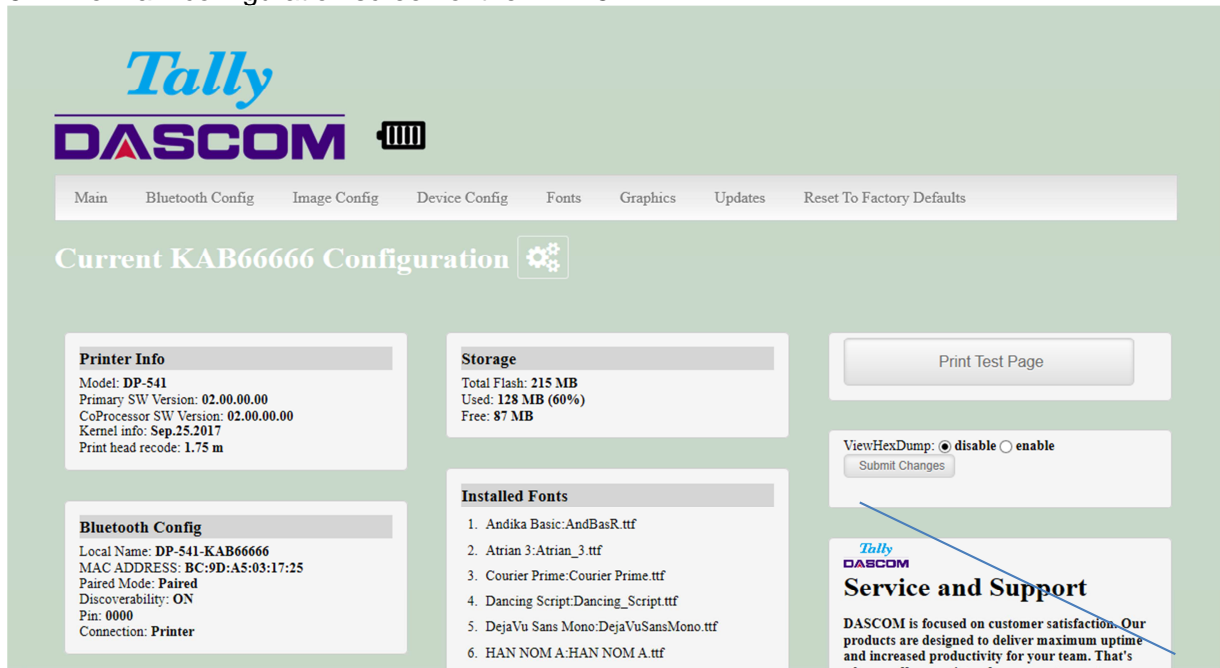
Tally
DASCOM

Main Bluetooth Config Image Config Device Config Fonts Graphics Updates Reset To Factory Defaults

Current KAB66666 Configuration

Printer Info
Model: DP-541
Primary SW Version: 02.00.00.00
CoProcessor SW Version: 02.00.00.00
Kernel info: Sep.25.2017
Print head recode: 1.75 m

Bluetooth Config
Local Name: DP-541-KAB66666
MAC ADDRESS: BC:9D:A5:03:17:25
Paired Mode: Paired
Discoverability: ON
Pin: 0000
Connection: Printer

Storage
Total Flash: 215 MB
Used: 128 MB (60%)
Free: 87 MB

Installed Fonts
1. Andika Basic:AndBasR.ttf
2. Atrian 3:Atrian_3.ttf
3. Courier Prime:Courier Prime.ttf
4. Dancing Script:Dancing_Script.ttf
5. DejaVu Sans Mono:DejaVuSansMono.ttf
6. HAN NOM A:HAN NOM A.ttf

Print Test Page

ViewHexDump: disable enable
Submit Changes

Tally
DASCOM
Service and Support

DASCOM is focused on customer satisfaction. Our products are designed to deliver maximum uptime and increased productivity for your team. That's
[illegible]